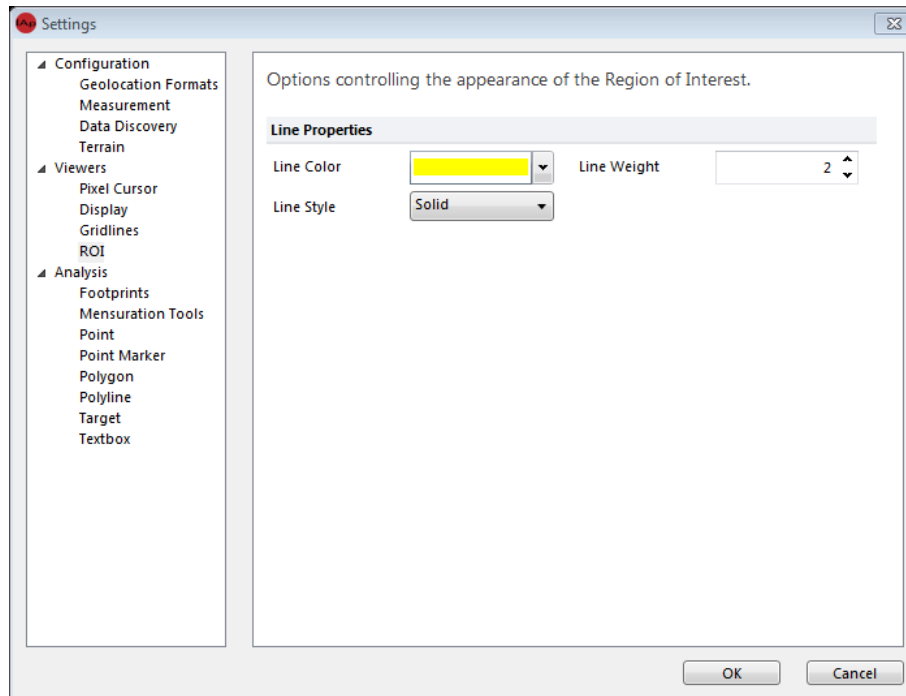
iAp Settings

Configuration
Geolocation Formats
Measurement
Data Discovery
Terrain
Viewers
Pixel Cursor
Display
Gridlines
ROI
Analysis
Footprints
Mensuration Tools
Point
Point Marker
Polygon
Polyline
Target
Textbox

Options controlling the appearance of the Region of Interest.

Line Properties

Line Color

Line Weight 2

Line Style Solid

OK Cancel